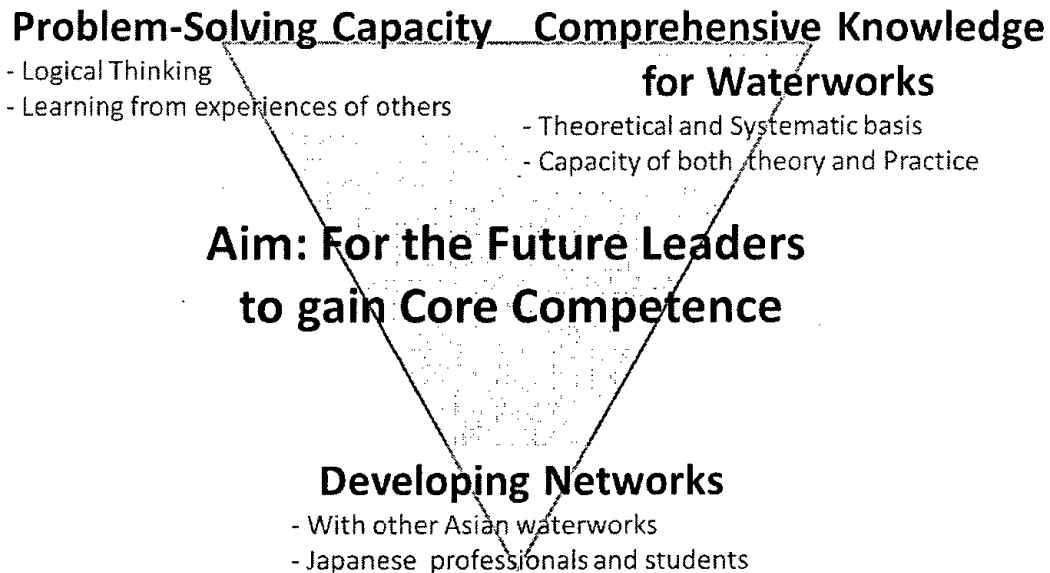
Problem-Solving Capacity

- Logical Thinking
- Learning from experiences of others

Comprehensive Knowledge for Waterworks

- Theoretical and Systematic basis
- Capacity of both theory and Practice

Aim: For the Future Leaders to gain Core Competence

Developing Networks

- With other Asian waterworks
- Japanese professionals and students